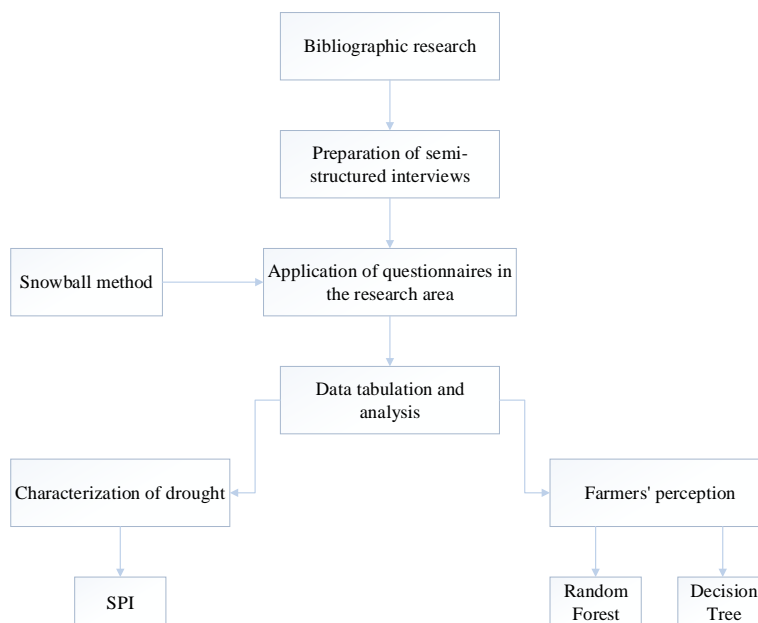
Bibliographic research

Preparation of semi-structured interviews

Snowball method

Application of questionnaires in the research area

Data tabulation and analysis

Characterization of drought

Farmers' perception

SPI

Random Forest

Decision Tree